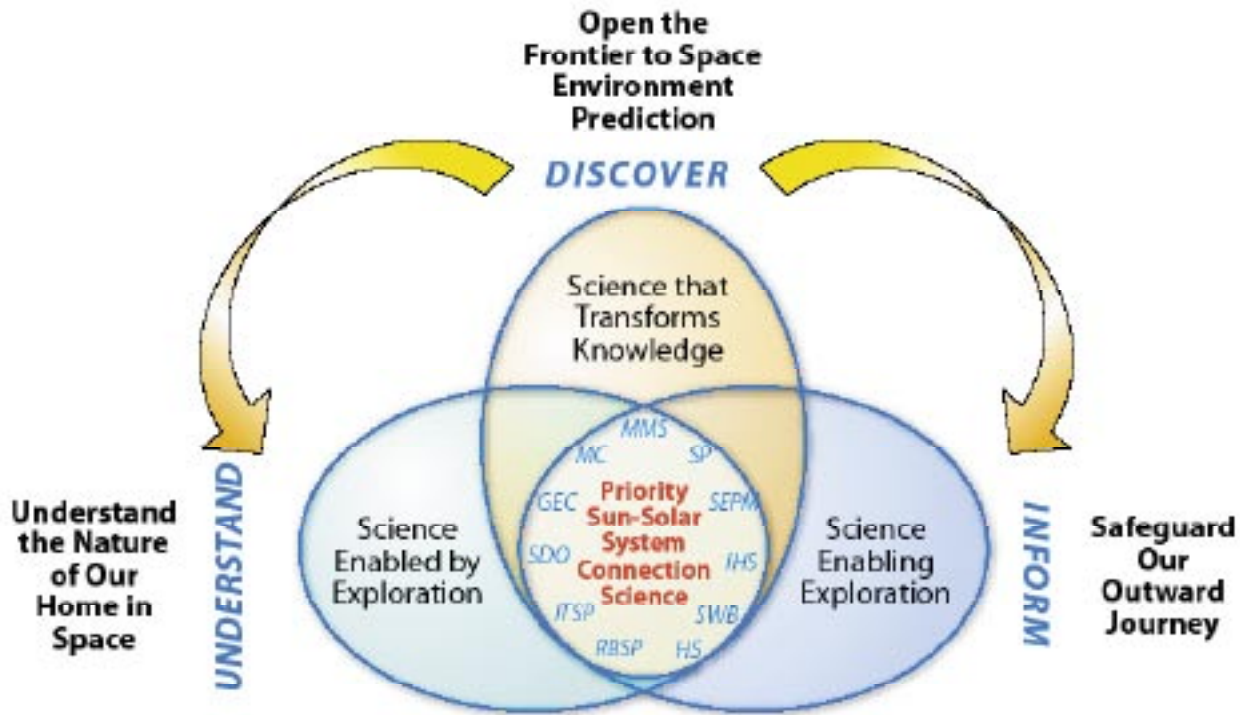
Open the Frontier to Space Environment Prediction

DISCOVER

Science that Transforms Knowledge

Understand the Nature of Our Home in Space

UNDERSTAND

Science Enabled by Exploration

MMS

MC

SP

GEC

SEPM

SDO

IHS

ITSP

SWB

RBSP

HS

Priority Sun-Solar System Connection Science

Science Enabling Exploration

INFORM

Safeguard Our Outward Journey